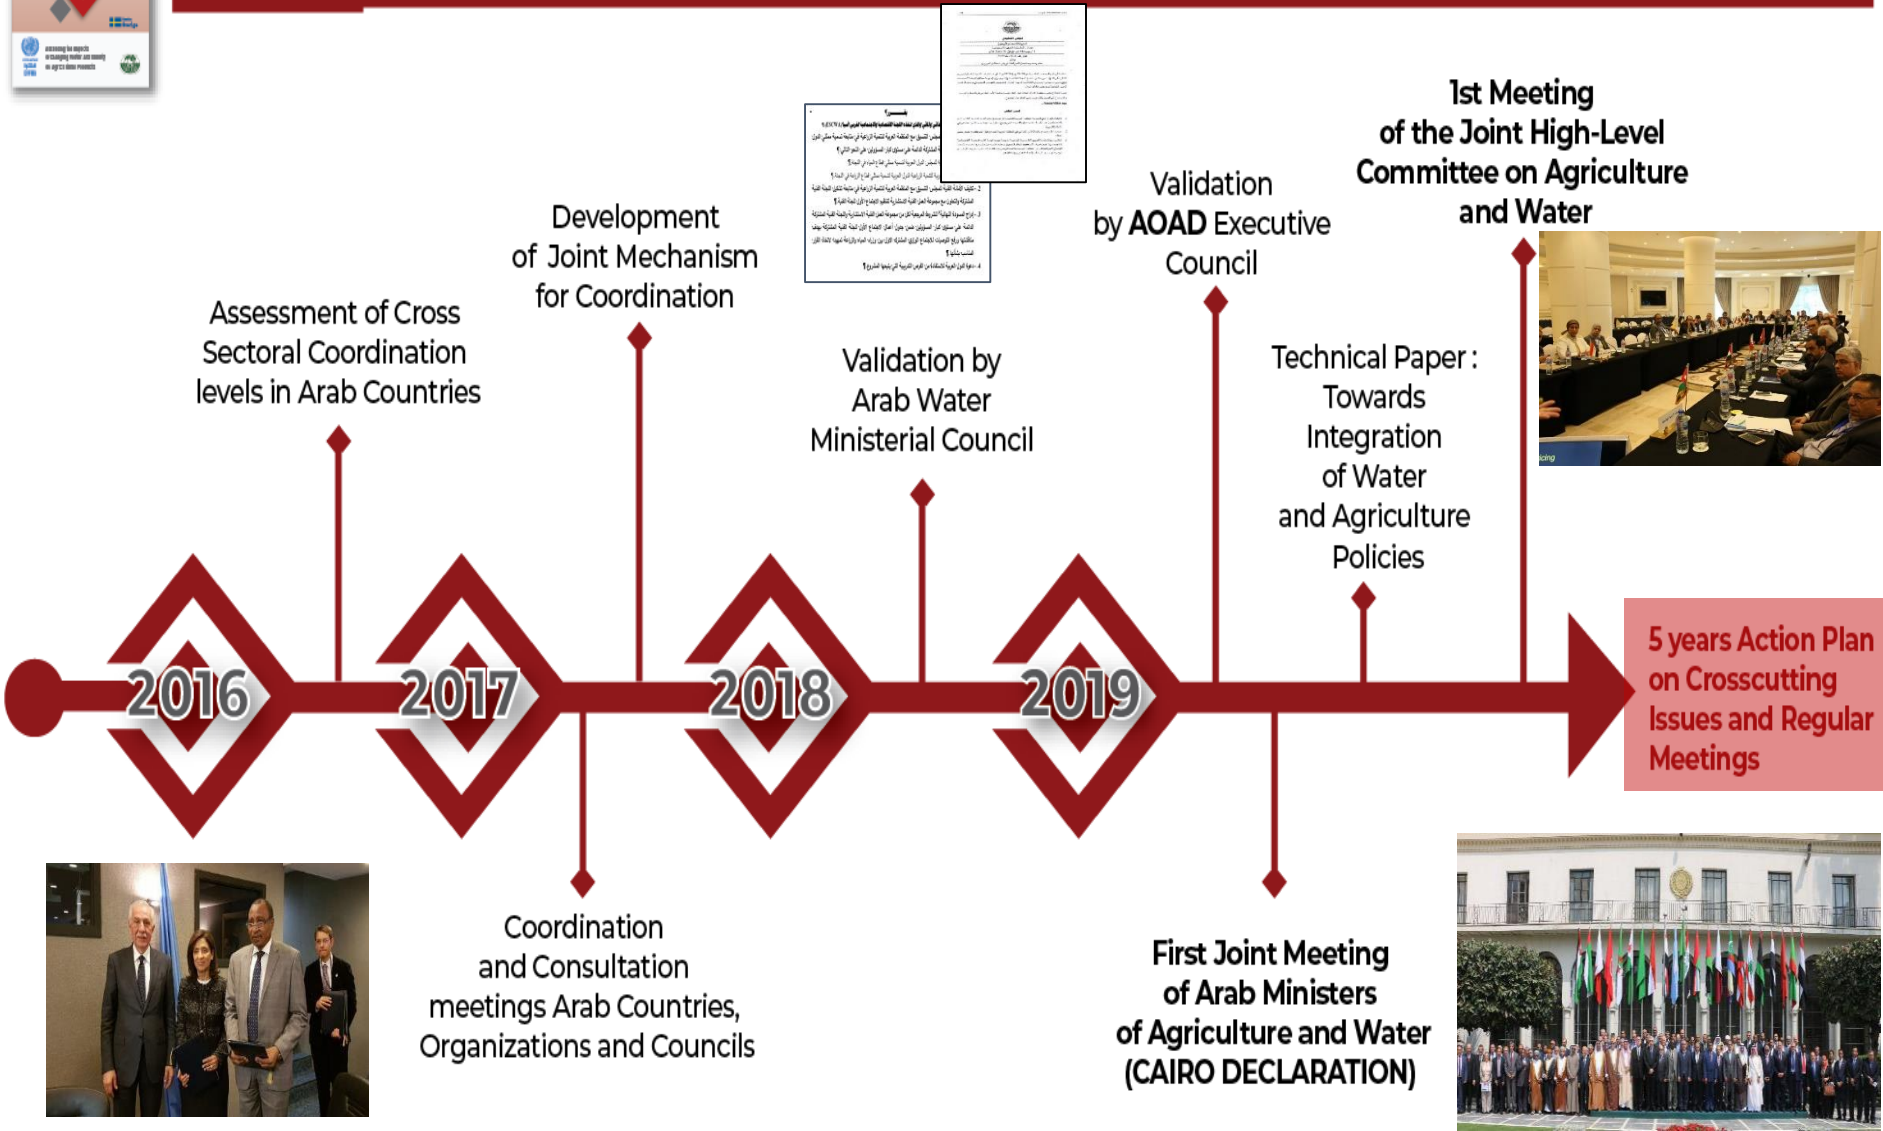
Assessment of Cross Sectoral Coordination levels in Arab Countries

Development of Joint Mechanism for Coordination

Validation by Arab Water Ministerial Council

Validation by AOAD Executive Council

Technical Paper : Towards Integration of Water and Agriculture Policies

1st Meeting of the Joint High-Level Committee on Agriculture and Water

2016

2017

2018

2019

5 years Action Plan on Crosscutting Issues and Regular Meetings

Coordination and Consultation meetings Arab Countries, Organizations and Councils

First Joint Meeting of Arab Ministers of Agriculture and Water (CAIRO DECLARATION)